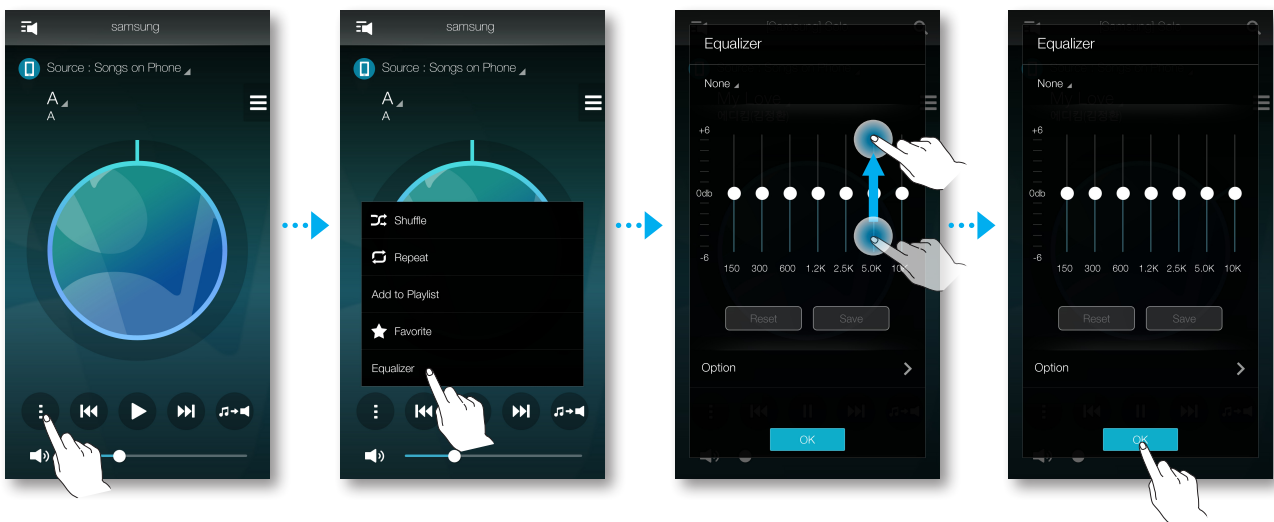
samsung

Source : Songs on Phone

A
A

samsung

Source : Songs on Phone

A
A

Shuffle

Repeat

Add to Playlist

Favorite

Equalizer

Equalizer

None

+6

0db

-6

150 300 600 1.2K 2.5K 5.0K 10K

Reset Save

Option

OK

Equalizer

None

+6

0db

-6

150 300 600 1.2K 2.5K 5.0K 10K

Reset Save

Option

OK